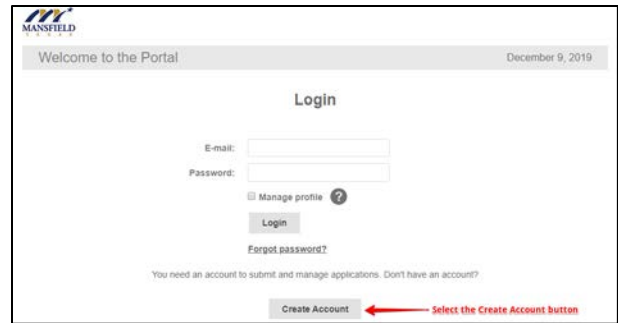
MANSFIELD
T E X A S

Welcome to the Portal

December 9, 2019

Login

E-mail:

Password:

Manage profile ?

Login

Forgot password?

You need an account to submit and manage applications. Don't have an account?

Create Account

Select the Create Account button